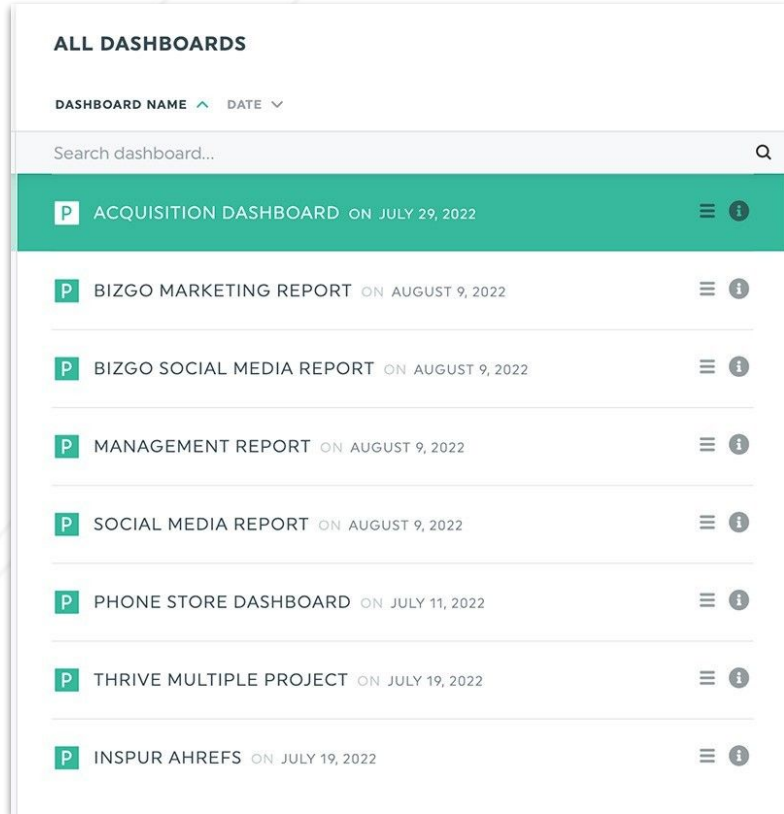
ALL DASHBOARDS

DASHBOARD NAME DATE

Search dashboard...

P ACQUISITION DASHBOARD ON JULY 29, 2022

P BIZGO MARKETING REPORT ON AUGUST 9, 2022

P BIZGO SOCIAL MEDIA REPORT ON AUGUST 9, 2022

P MANAGEMENT REPORT ON AUGUST 9, 2022

P SOCIAL MEDIA REPORT ON AUGUST 9, 2022

P PHONE STORE DASHBOARD ON JULY 11, 2022

P THRIVE MULTIPLE PROJECT ON JULY 19, 2022

P INSPUR AHREFS ON JULY 19, 2022